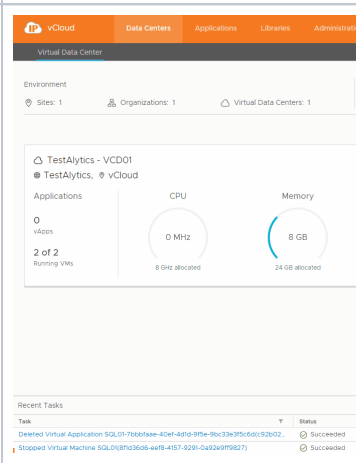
vCloud Data Centers Applications Libraries Administrati

Virtual Data Center

Environment

Sites: 1 Organizations: 1 Virtual Data Centers: 1

TestAlytics - VCD01
TestAlytics, vCloud

Applications

0
vApps

2 of 2
Running VMs

CPU

0 MHz

8 GHz allocated

Memory

8 GB

24 GB allocated

Recent Tasks

| Task | Status |
|---|---|
| Deleted Virtual Application SQL01-7bbbfaae-40ef-4d1d-9f5e-9bc33e3f5c6d(c92b02... | Succeeded |
| Stopped Virtual Machine SQL01(8f1d36d6-eef8-4157-9291-0a92e9ff9827) | Succeeded |